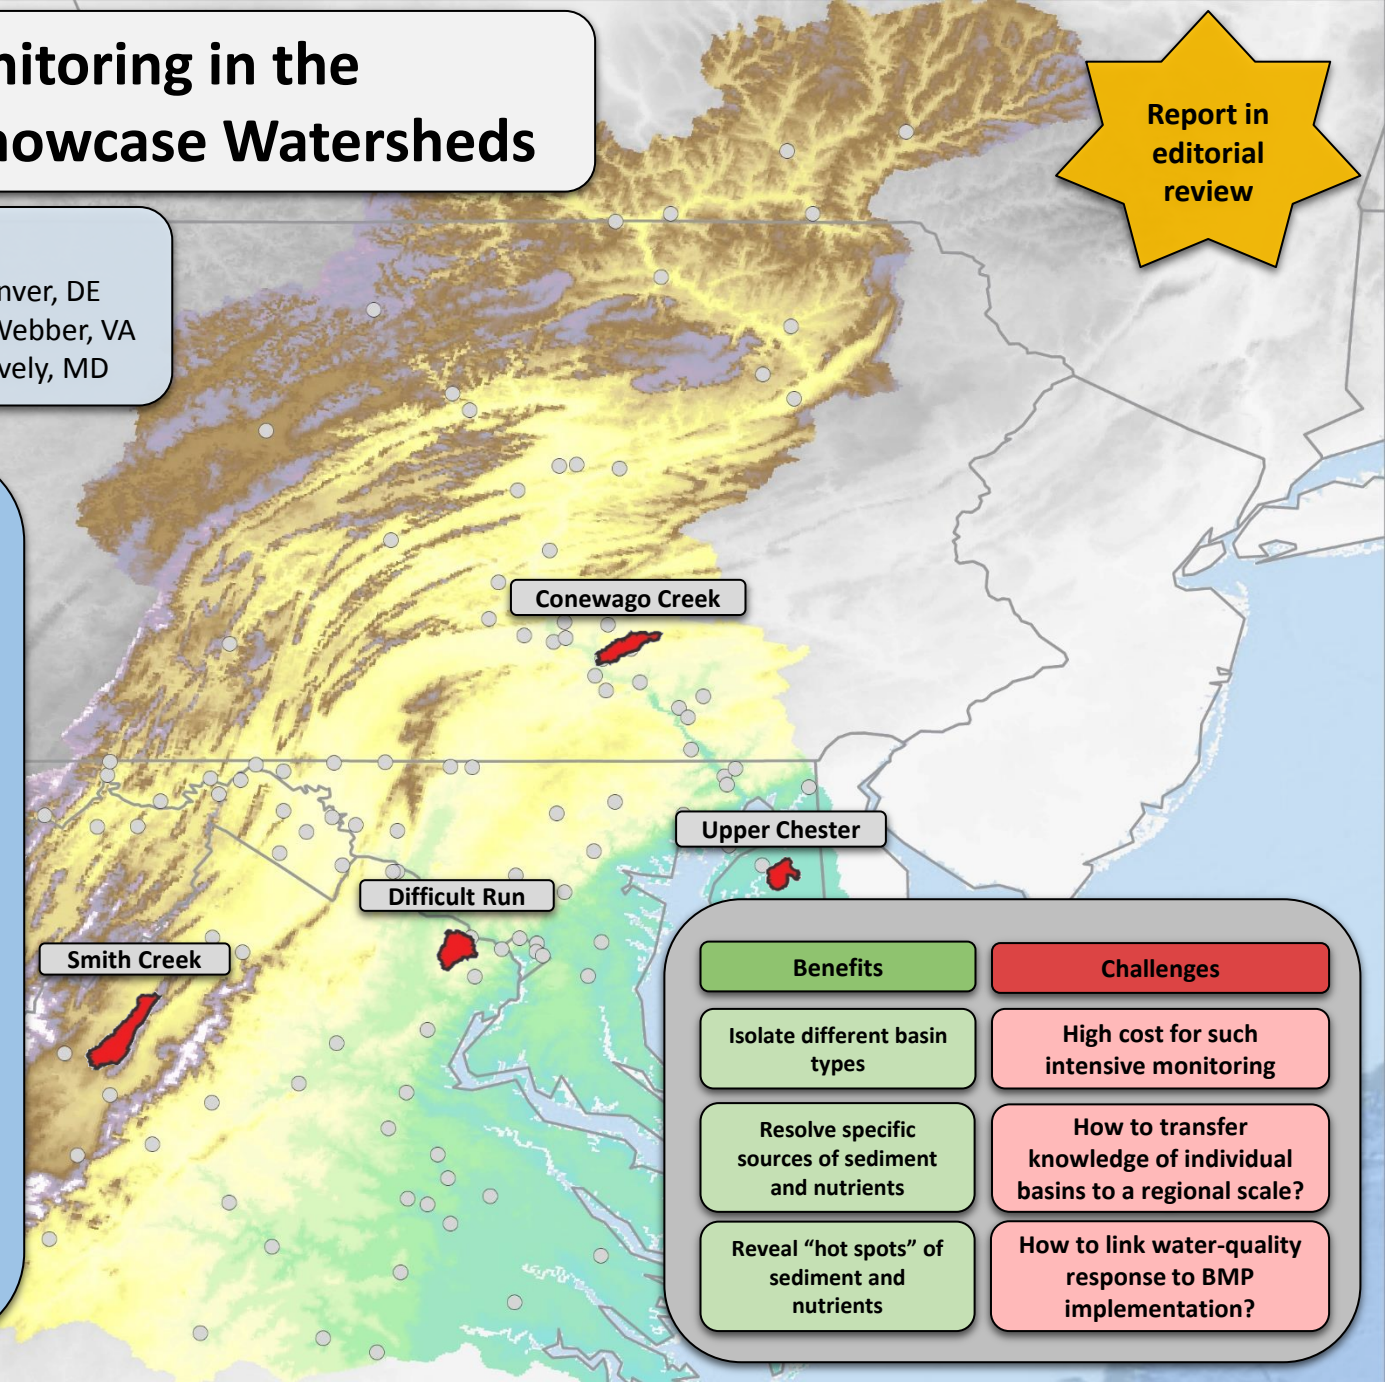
nitoring in the
howcase Watersheds

Report in editorial review

nver, DE
Webber, VA
vely, MD

Conewago Creek

Upper Chester

Difficult Run

Smith Creek

| Benefits | Challenges |
|---|---|
| Isolate different basin types | High cost for such intensive monitoring |
| Resolve specific sources of sediment and nutrients | How to transfer knowledge of individual basins to a regional scale? |
| Reveal "hot spots" of sediment and nutrients | How to link water-quality response to BMP implementation? |